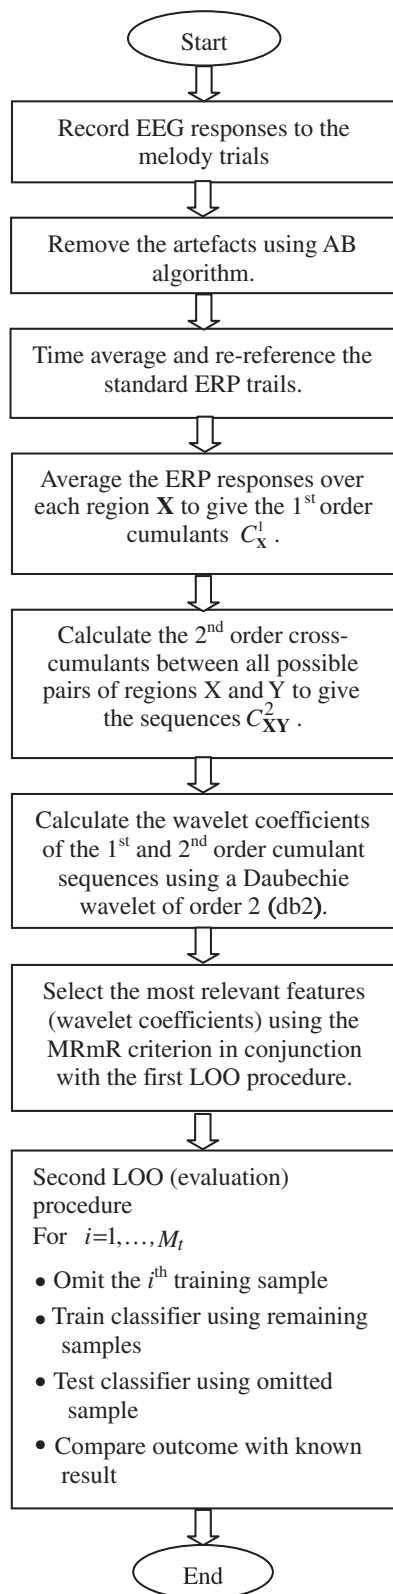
Start

Record EEG responses to the melody trials

Remove the artefacts using AB algorithm.

Time average and re-reference the standard ERP trails.

Average the ERP responses over each region $\mathbf{X}$ to give the 1$^{st}$ order cumulants $C_{\mathbf{X}}^{1}$ .

Calculate the 2$^{nd}$ order cross-cumulants between all possible pairs of regions X and Y to give the sequences $C_{\mathbf{XY}}^{2}$ .

Calculate the wavelet coefficients of the 1$^{st}$ and 2$^{nd}$ order cumulant sequences using a Daubechie wavelet of order 2 (db2).

Select the most relevant features (wavelet coefficients) using the MRmR criterion in conjunction with the first LOO procedure.

Second LOO (evaluation) procedure
For $i=1,\ldots,M_t$
• Omit the $i^{th}$ training sample
• Train classifier using remaining samples
• Test classifier using omitted sample
• Compare outcome with known result

End